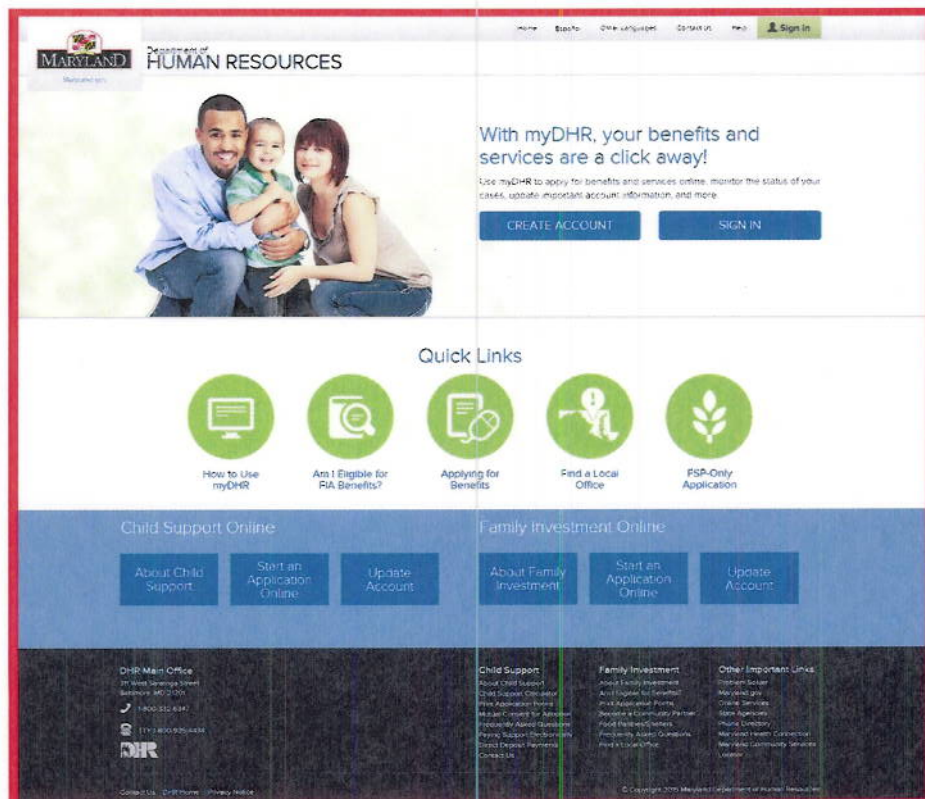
Home Español Other Languages Contact Us Help Sign In

MARYLAND
Maryland.gov

Department of
HUMAN RESOURCES

With myDHR, your benefits and services are a click away!

Use myDHR to apply for benefits and services online, monitor the status of your cases, update important account information, and more.

CREATE ACCOUNT

SIGN IN

Quick Links

How to Use myDHR

Am I Eligible for FIA Benefits?

Applying for Benefits

Find a Local Office

FSP-Only Application

Child Support Online

About Child Support

Start an Application Online

Update Account

Family Investment Online

About Family Investment

Start an Application Online

Update Account

DHR Main Office
311 West Saratoga Street
Baltimore, MD 21201

1-800-332-6347

TTY 1-800-925-4434

DHR

Child Support
About Child Support
Child Support Calculator
Print Application Forms
Mutual Consent for Adoption
Frequently Asked Questions
Paying Support Electronically
Direct Deposit Payments
Contact Us

Family Investment
About Family Investment
Am I Eligible for Benefits?
Print Application Forms
Become a Community Partner
Food Pantries/Shelters
Frequently Asked Questions
Find a Local Office

Other Important Links
Problem Solver
Maryland.gov
Online Services
State Agencies
Phone Directory
Maryland Health Connection
Maryland Community Services Locator

Contact Us DHR Home Privacy Notice

© Copyright 2015 Maryland Department of Human Resources